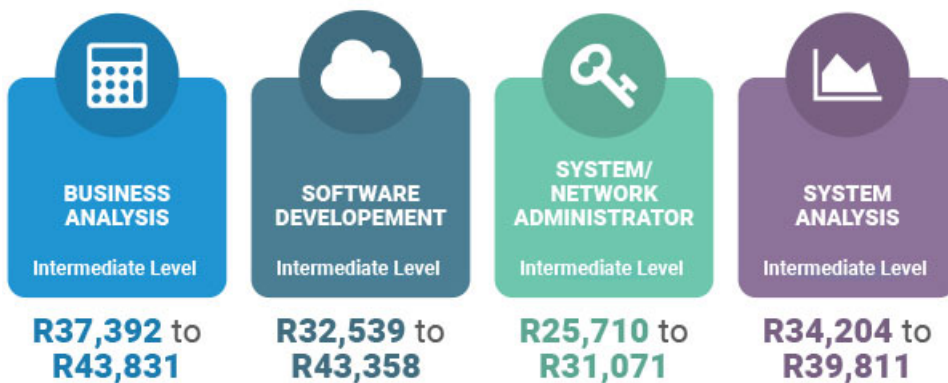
BUSINESS ANALYSIS

Intermediate Level

R37,392 to R43,831

SOFTWARE DEVELOPEMENT

Intermediate Level

R32,539 to R43,358

SYSTEM/ NETWORK ADMINISTRATOR

Intermediate Level

R25,710 to R31,071

SYSTEM ANALYSIS

Intermediate Level

R34,204 to R39,811